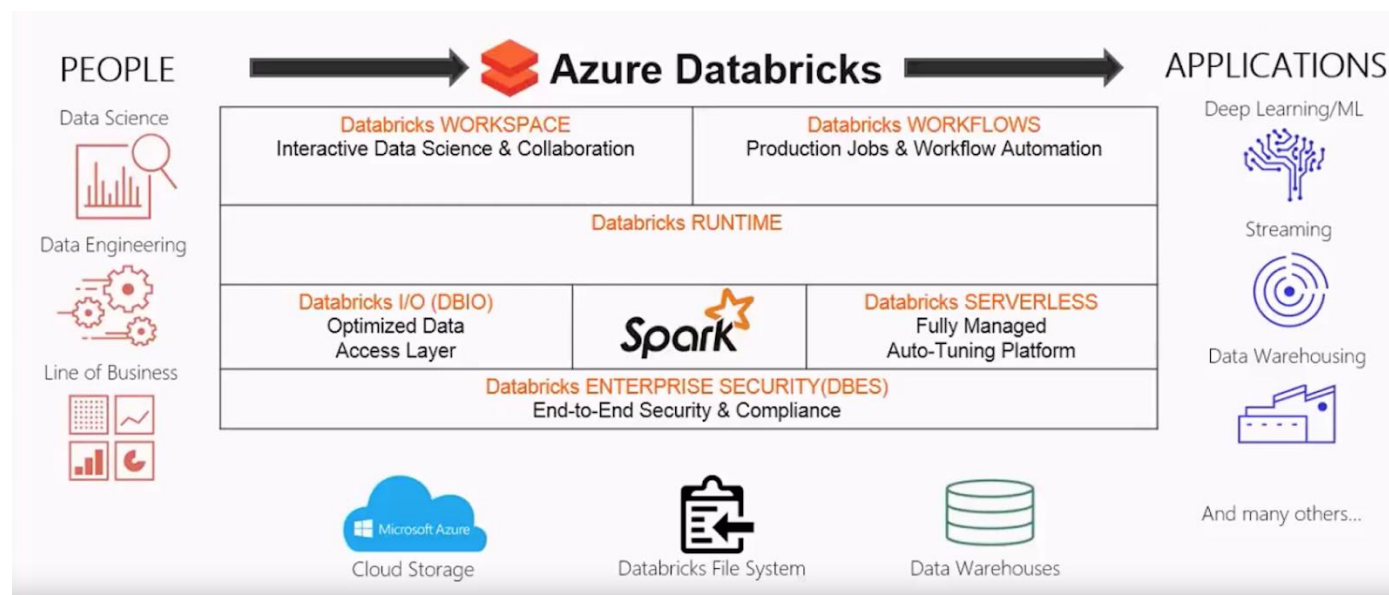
PEOPLE

Data Science

Data Engineering

Line of Business

Azure Databricks

| Databricks WORKSPACE<br>Interactive Data Science & Collaboration | | Databricks WORKFLOWS<br>Production Jobs & Workflow Automation |
|---|---|---|
| Databricks RUNTIME | | |
| Databricks I/O (DBIO)<br>Optimized Data Access Layer | Spark | Databricks SERVERLESS<br>Fully Managed Auto-Tuning Platform |
| Databricks ENTERPRISE SECURITY(DBES)<br>End-to-End Security & Compliance | | |

APPLICATIONS

Deep Learning/ML

Streaming

Data Warehousing

And many others...

Microsoft Azure

Cloud Storage

Databricks File System

Data Warehouses